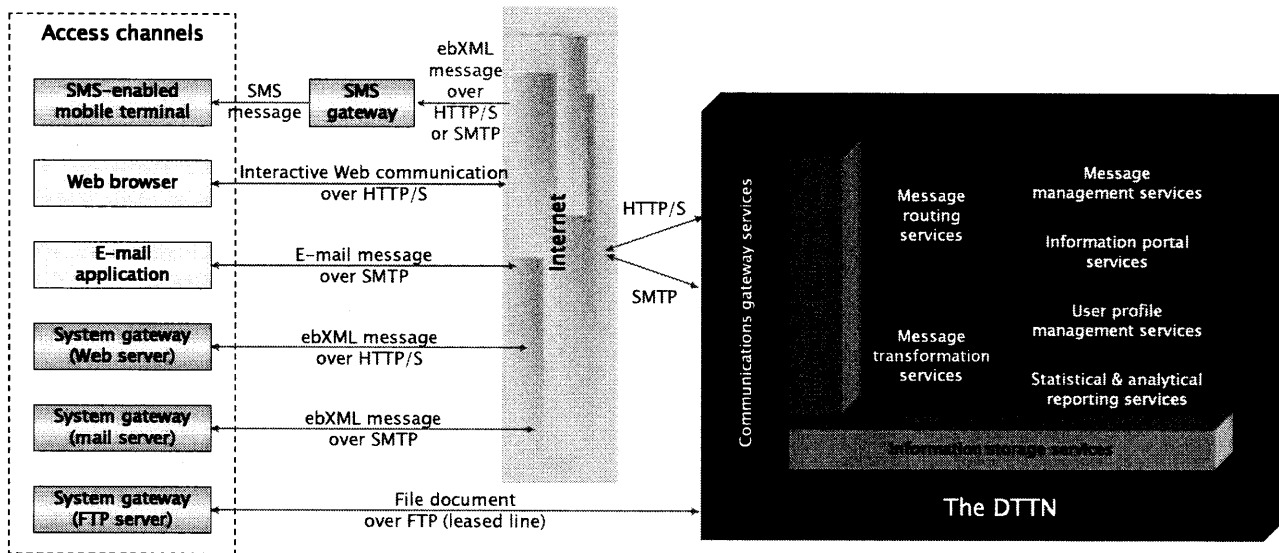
Access channels

SMS-enabled mobile terminal

SMS message

SMS gateway

ebXML message over HTTP/S or SMTP

Web browser

Interactive Web communication over HTTP/S

E-mail application

E-mail message over SMTP

System gateway (Web server)

ebXML message over HTTP/S

System gateway (mail server)

ebXML message over SMTP

System gateway (FTP server)

File document over FTP (leased line)

Internet

HTTP/S

SMTP

Communications gateway services

Message routing services

Message transformation services

Message management services

Information portal services

User profile management services

Statistical & analytical reporting services

Information storage services

The DTTN